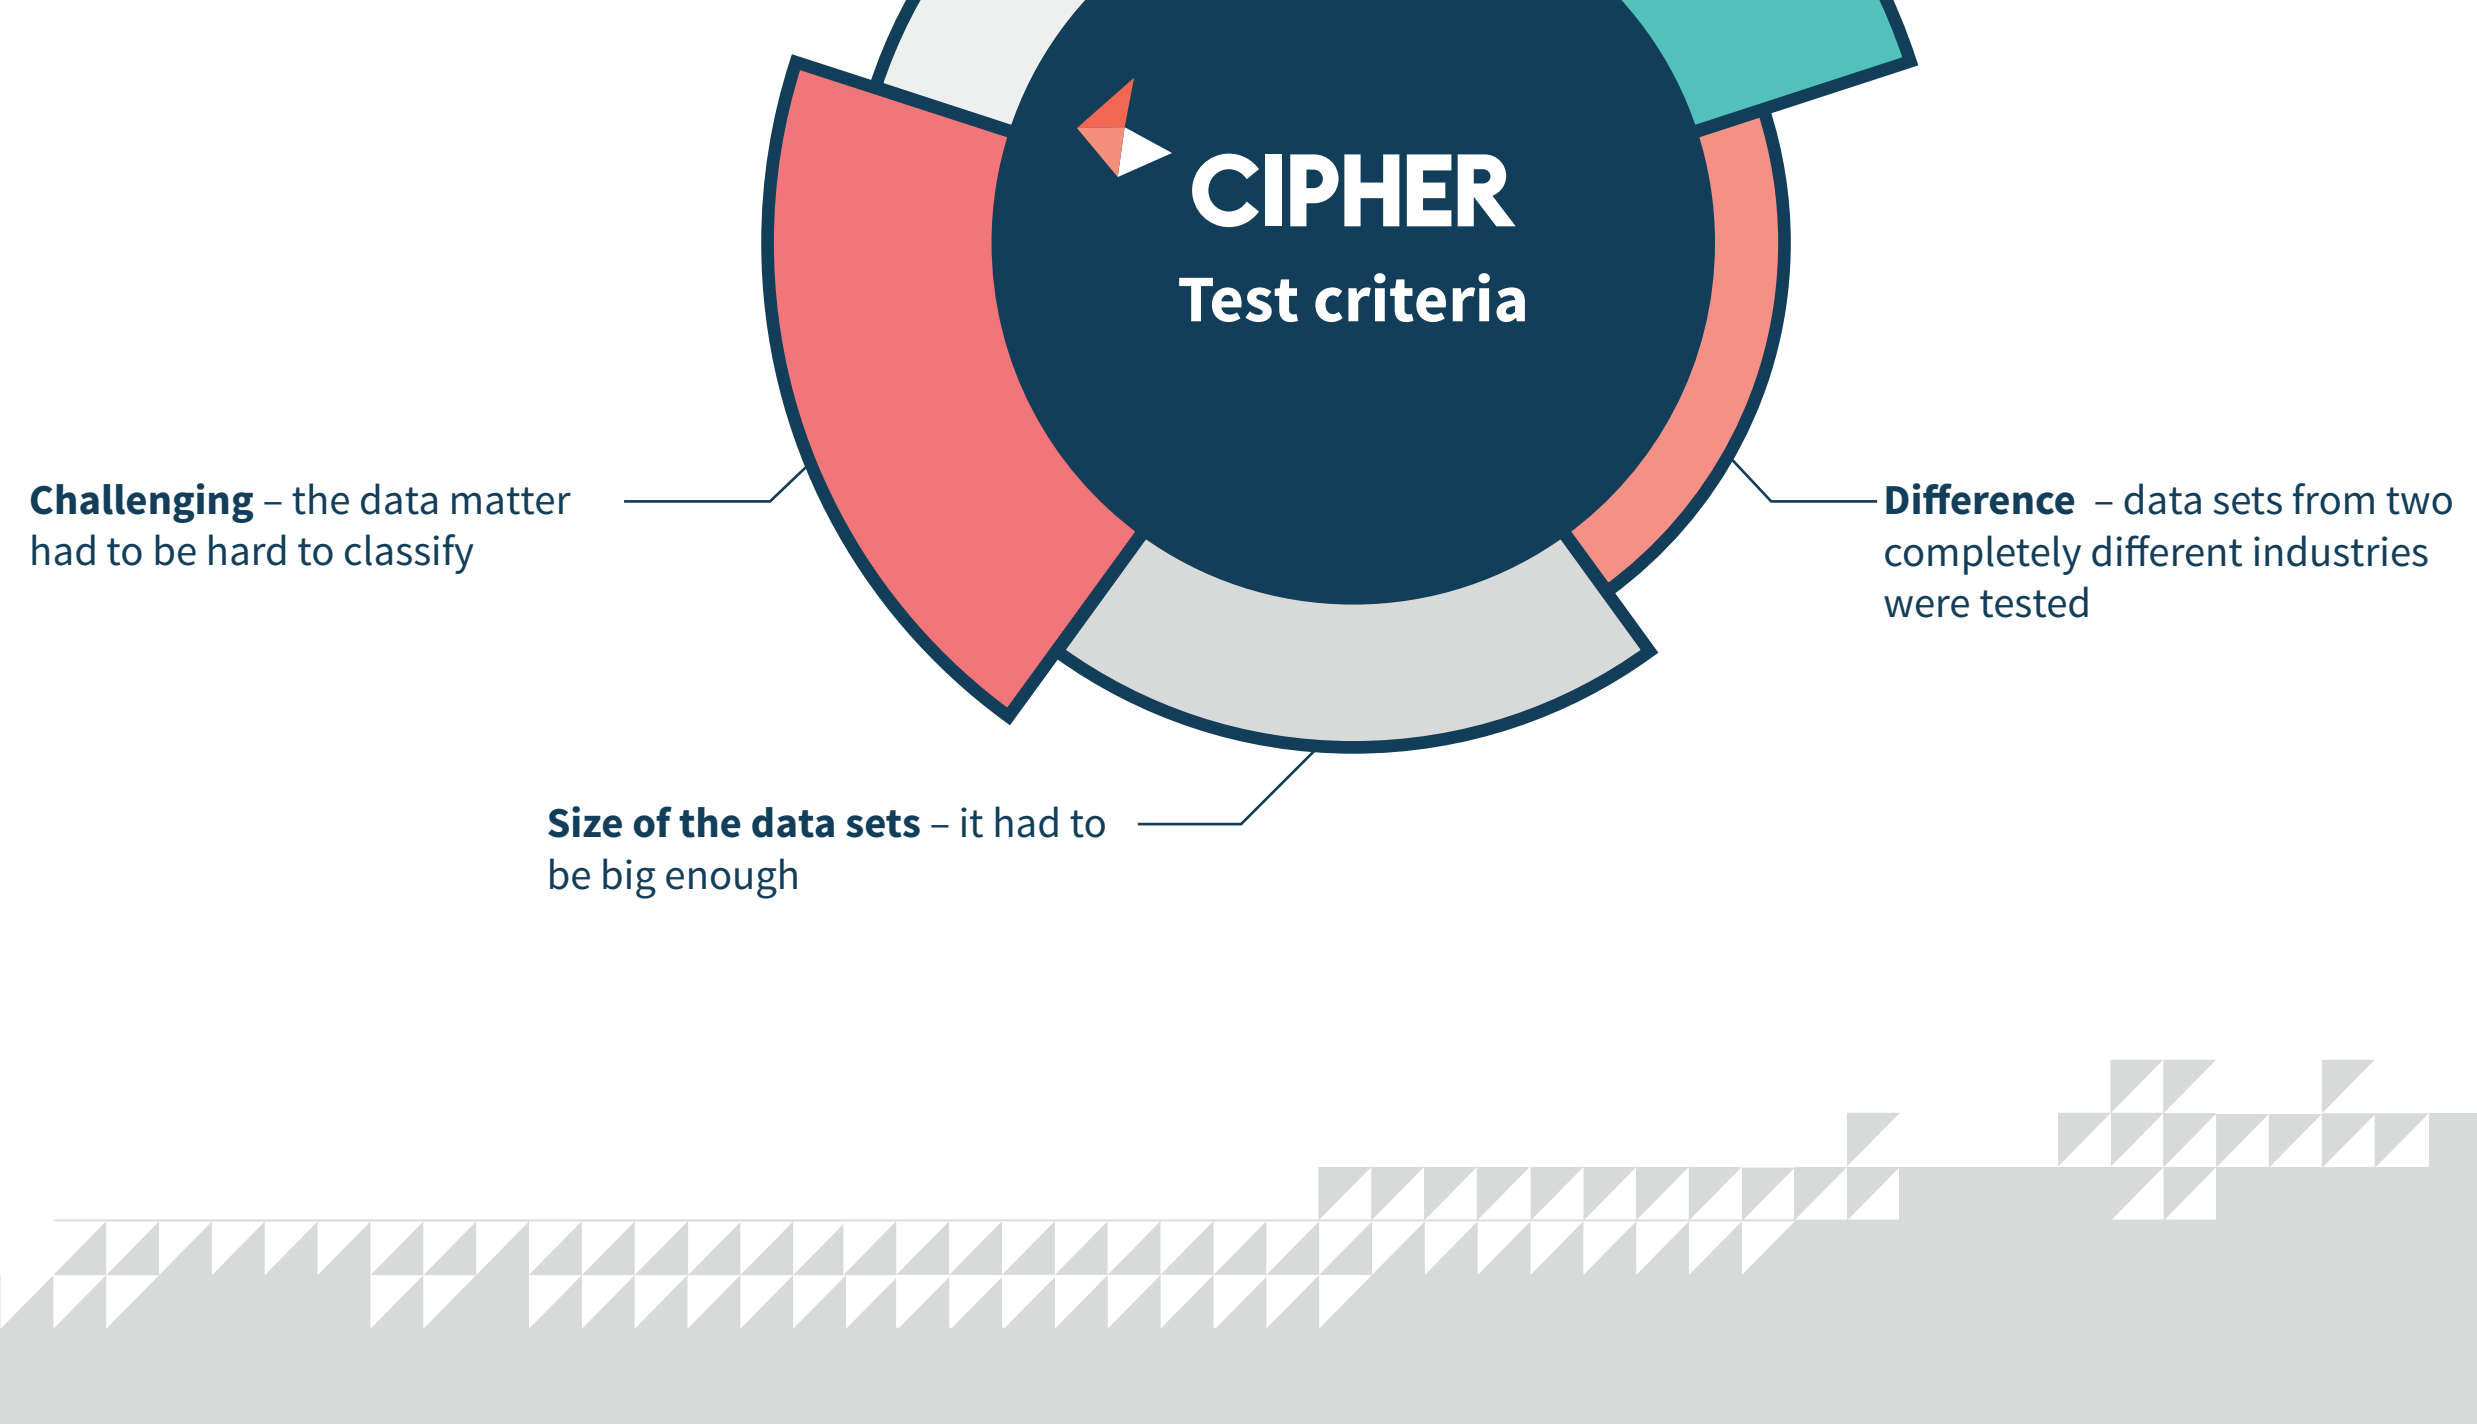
CIPHER
Test criteria

Challenging – the data matter had to be hard to classify

Difference – data sets from two completely different industries were tested

Size of the data sets – it had to be big enough